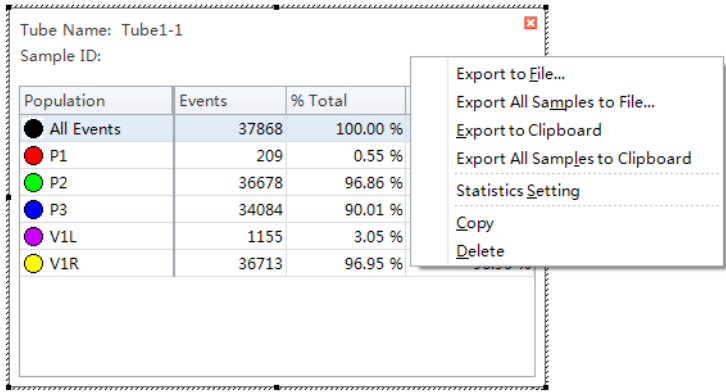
Tube Name: Tube1-1
Sample ID:

| Population | Events | % Total |
|---|---|---|
| All Events | 37868 | 100.00 % |
| P1 | 209 | 0.55 % |
| P2 | 36678 | 96.86 % |
| P3 | 34084 | 90.01 % |
| V1L | 1155 | 3.05 % |
| V1R | 36713 | 96.95 % |

Export to File...
Export All Samples to File...
Export to Clipboard
Export All Samples to Clipboard
Statistics Setting
Copy
Delete